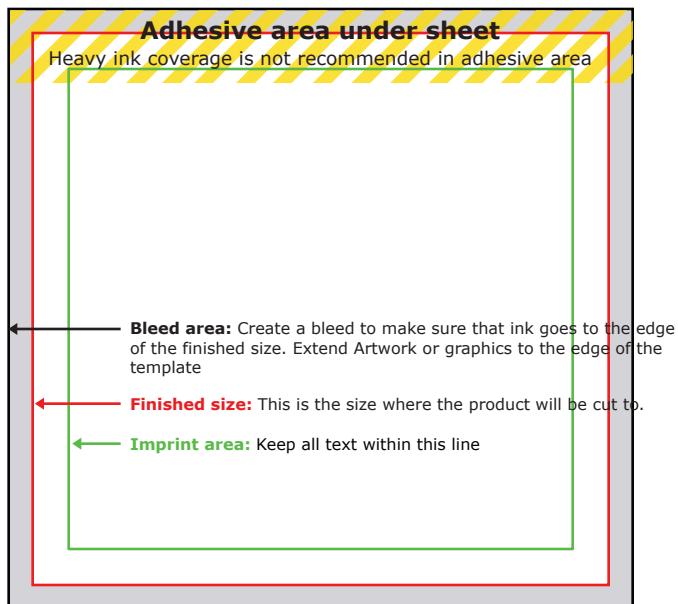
Adhesive area under sheet
Heavy ink coverage is not recommended in adhesive area

Bleed area: Create a bleed to make sure that ink goes to the edge of the finished size. Extend Artwork or graphics to the edge of the template

Finished size: This is the size where the product will be cut to.

Imprint area: Keep all text within this line